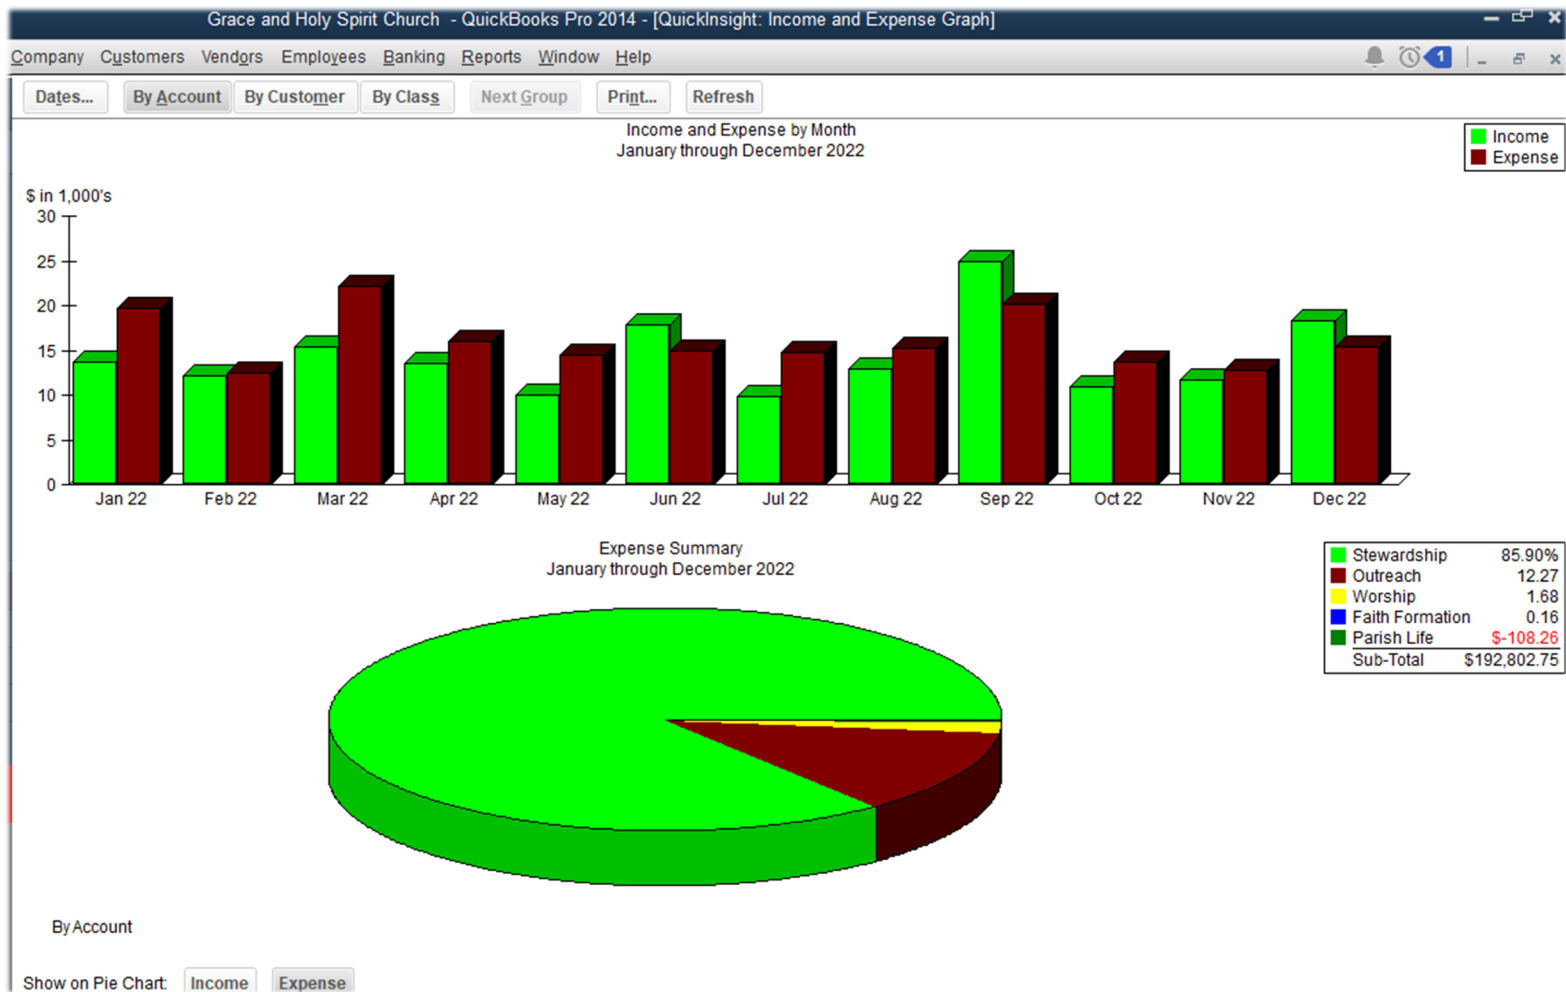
Grace and Holy Spirit Church - QuickBooks Pro 2014 - [QuickInsight: Income and Expense Graph]

Company Customers Vendors Employees Banking Reports Window Help

1

Dates... By Account By Customer By Class Next Group Print... Refresh

Income and Expense by Month
January through December 2022

Income
Expense

$ in 1,000's

30
25
20
15
10
5
0

Jan 22 Feb 22 Mar 22 Apr 22 May 22 Jun 22 Jul 22 Aug 22 Sep 22 Oct 22 Nov 22 Dec 22

Expense Summary
January through December 2022

| | |
|---|---|
| Stewardship | 85.90% |
| Outreach | 12.27 |
| Worship | 1.68 |
| Faith Formation | 0.16 |
| Parish Life | $-108.26 |
| Sub-Total | $192,802.75 |

By Account

Show on Pie Chart: Income Expense